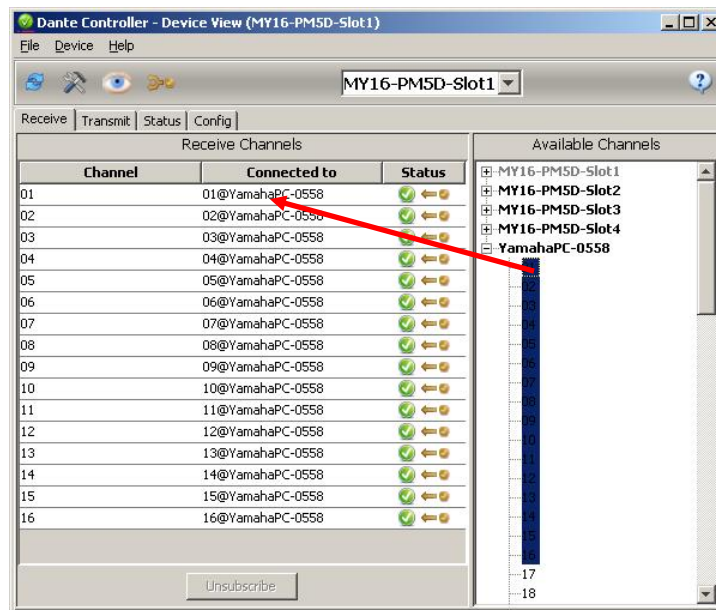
Dante Controller - Device View (MY16-PM5D-Slot1)

File Device Help

MY16-PM5D-Slot1

Receive Transmit Status Config

Receive Channels

| Channel | Connected to | Status |
|---|---|---|
| 01 | 01@YamahaPC-0558 | |
| 02 | 02@YamahaPC-0558 | |
| 03 | 03@YamahaPC-0558 | |
| 04 | 04@YamahaPC-0558 | |
| 05 | 05@YamahaPC-0558 | |
| 06 | 06@YamahaPC-0558 | |
| 07 | 07@YamahaPC-0558 | |
| 08 | 08@YamahaPC-0558 | |
| 09 | 09@YamahaPC-0558 | |
| 10 | 10@YamahaPC-0558 | |
| 11 | 11@YamahaPC-0558 | |
| 12 | 12@YamahaPC-0558 | |
| 13 | 13@YamahaPC-0558 | |
| 14 | 14@YamahaPC-0558 | |
| 15 | 15@YamahaPC-0558 | |
| 16 | 16@YamahaPC-0558 | |

Unsubscribe

Available Channels

MY16-PM5D-Slot1
MY16-PM5D-Slot2
MY16-PM5D-Slot3
MY16-PM5D-Slot4
YamahaPC-0558
01
02
03
04
05
06
07
08
09
10
11
12
13
14
15
16
17
18